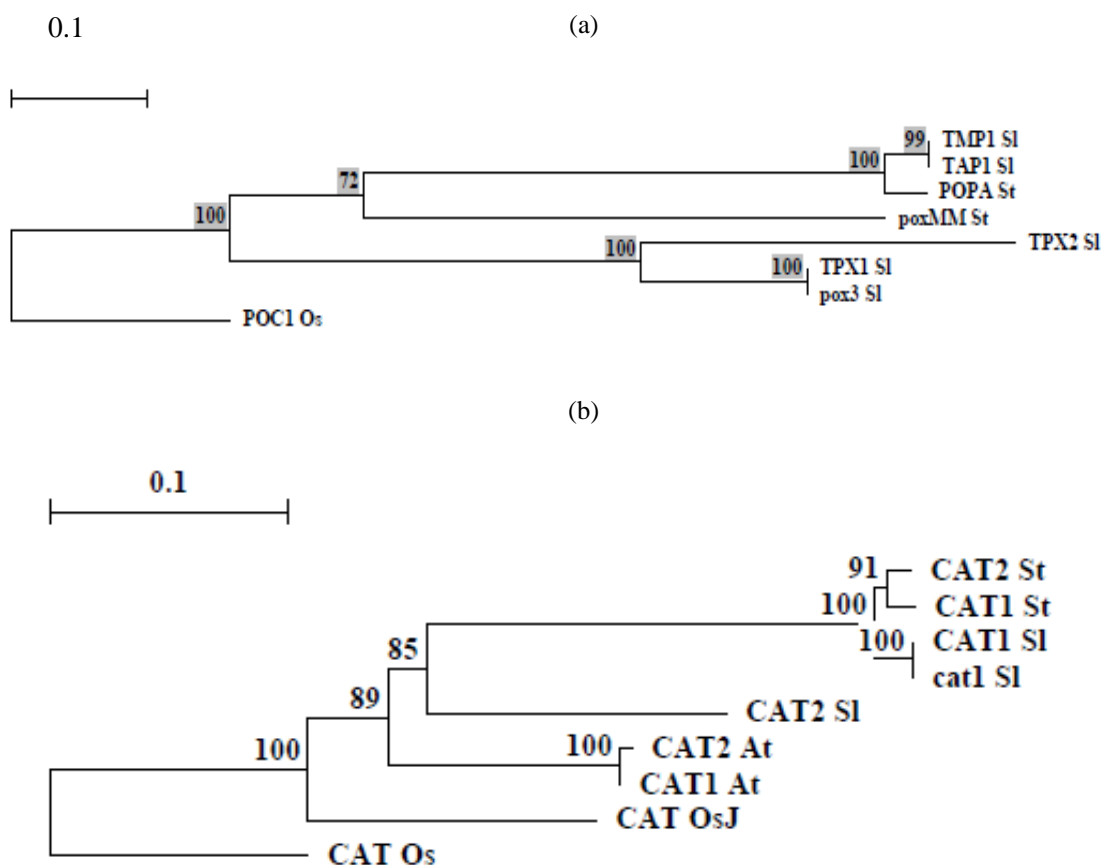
0.1

(a)

99 TMP1 Sl
100 TAP1 Sl
POPA St
72
poxMM St
100
100 TPX2 Sl
100 TPX1 Sl
pox3 Sl
POC1 Os

(b)

0.1

91 CAT2 St
100 CAT1 St
100 CAT1 Sl
cat1 Sl
85
89
CAT2 Sl
100 CAT2 At
100
CAT1 At
CAT OsJ
CAT Os